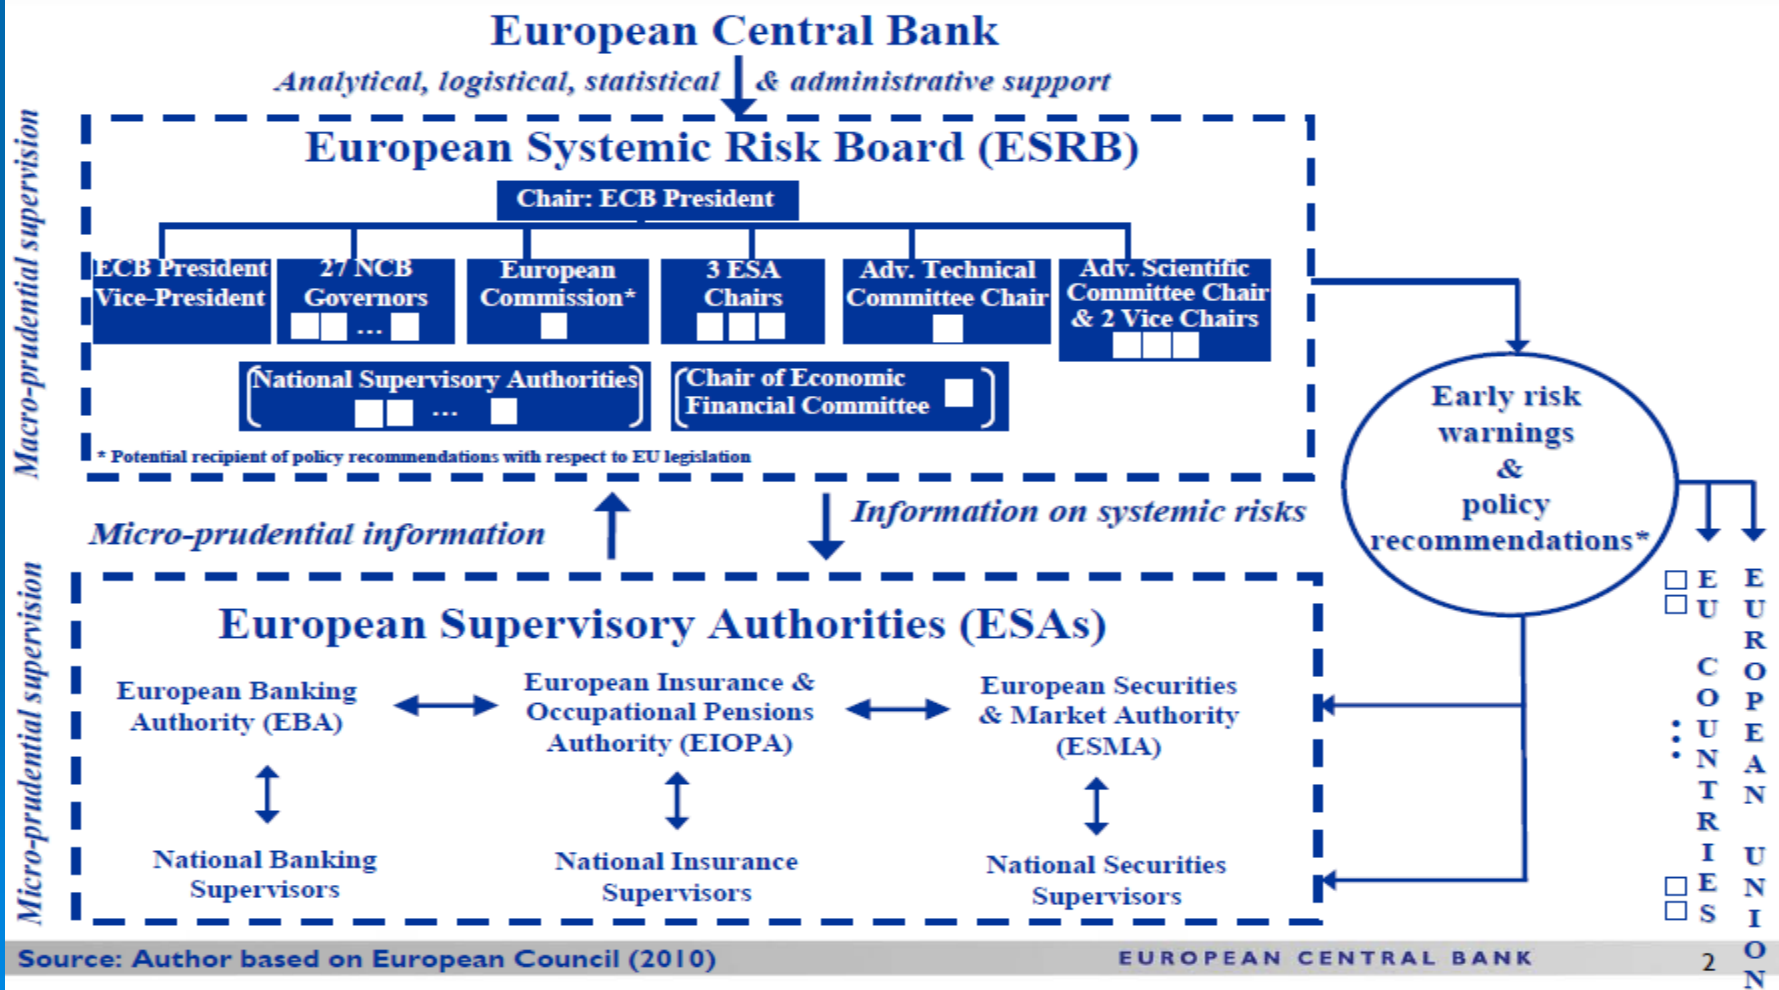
European Central Bank

Analytical, logistical, statistical & administrative support

Macro-prudential supervision

European Systemic Risk Board (ESRB)

Chair: ECB President

ECB President Vice-President

27 NCB Governors ...

European Commission*

3 ESA Chairs

Adv. Technical Committee Chair

Adv. Scientific Committee Chair & 2 Vice Chairs

National Supervisory Authorities ...

Chair of Economic Financial Committee

* Potential recipient of policy recommendations with respect to EU legislation

Early risk warnings & policy recommendations*

Micro-prudential information

Information on systemic risks

Micro-prudential supervision

European Supervisory Authorities (ESAs)

European Banking Authority (EBA)

European Insurance & Occupational Pensions Authority (EIOPA)

European Securities & Market Authority (ESMA)

National Banking Supervisors

National Insurance Supervisors

National Securities Supervisors

EU COUNTRIES

EUROPEAN UNION

Source: Author based on European Council (2010)

EUROPEAN CENTRAL BANK

2